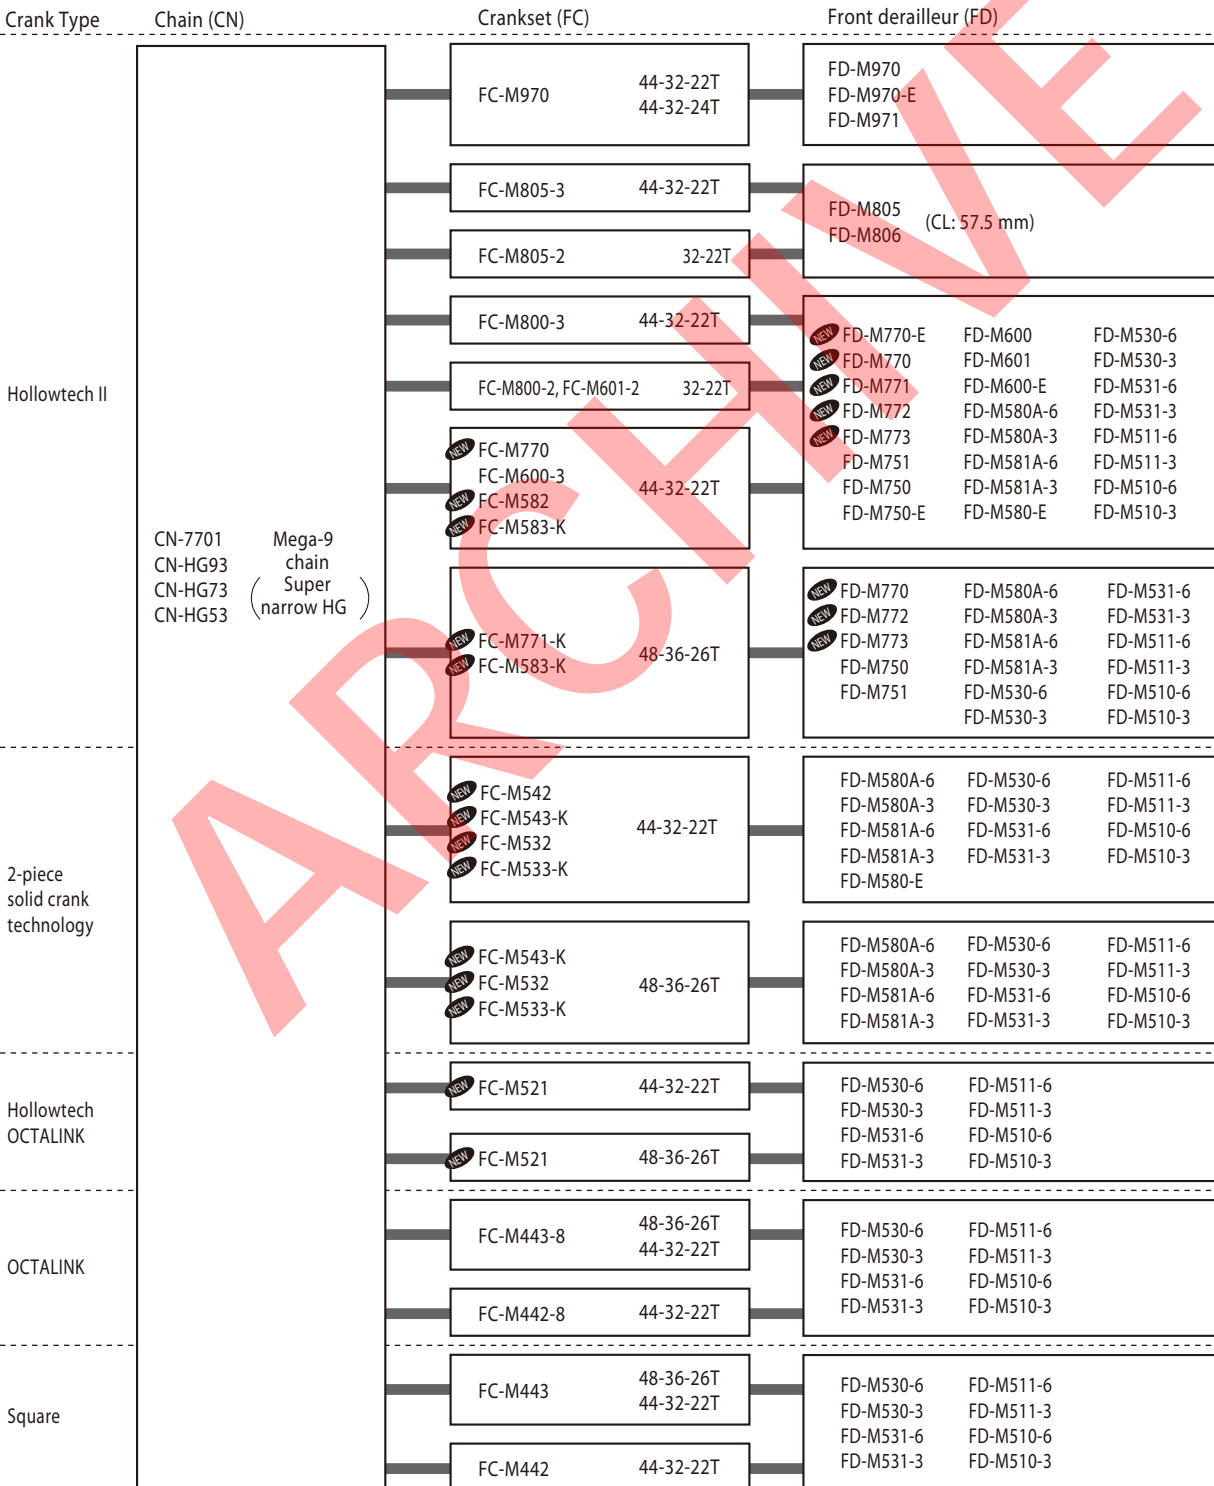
Crank Type Chain (CN) Crankset (FC) Front derailleur (FD)

Hollowtech II

CN-7701
CN-HG93
CN-HG73
CN-HG53

Mega-9 chain
( Super narrow HG )

FC-M970 44-32-22T 44-32-24T
FD-M970
FD-M970-E
FD-M971

FC-M805-3 44-32-22T
FC-M805-2 32-22T
FD-M805
FD-M806 (CL: 57.5 mm)

FC-M800-3 44-32-22T
FC-M800-2, FC-M601-2 32-22T
NEW FC-M770
FC-M600-3
NEW FC-M582
NEW FC-M583-K
44-32-22T

NEW FD-M770-E
NEW FD-M770
NEW FD-M771
NEW FD-M772
NEW FD-M773
FD-M751
FD-M750
FD-M750-E
FD-M600
FD-M601
FD-M600-E
FD-M580A-6
FD-M580A-3
FD-M581A-6
FD-M581A-3
FD-M580-E
FD-M530-6
FD-M530-3
FD-M531-6
FD-M531-3
FD-M511-6
FD-M511-3
FD-M510-6
FD-M510-3

NEW FC-M771-K
NEW FC-M583-K
48-36-26T

NEW FD-M770
NEW FD-M772
NEW FD-M773
FD-M750
FD-M751
FD-M580A-6
FD-M580A-3
FD-M581A-6
FD-M581A-3
FD-M530-6
FD-M530-3
FD-M531-6
FD-M531-3
FD-M511-6
FD-M511-3
FD-M510-6
FD-M510-3

2-piece solid crank technology

NEW FC-M542
NEW FC-M543-K
NEW FC-M532
NEW FC-M533-K
44-32-22T

FD-M580A-6
FD-M580A-3
FD-M581A-6
FD-M581A-3
FD-M580-E
FD-M530-6
FD-M530-3
FD-M531-6
FD-M531-3
FD-M511-6
FD-M511-3
FD-M510-6
FD-M510-3

NEW FC-M543-K
NEW FC-M532
NEW FC-M533-K
48-36-26T

FD-M580A-6
FD-M580A-3
FD-M581A-6
FD-M581A-3
FD-M530-6
FD-M530-3
FD-M531-6
FD-M531-3
FD-M511-6
FD-M511-3
FD-M510-6
FD-M510-3

Hollowtech OCTALINK

NEW FC-M521 44-32-22T
NEW FC-M521 48-36-26T

FD-M530-6
FD-M530-3
FD-M531-6
FD-M531-3
FD-M511-6
FD-M511-3
FD-M510-6
FD-M510-3

OCTALINK

FC-M443-8 48-36-26T 44-32-22T
FC-M442-8 44-32-22T

FD-M530-6
FD-M530-3
FD-M531-6
FD-M531-3
FD-M511-6
FD-M511-3
FD-M510-6
FD-M510-3

Square

FC-M443 48-36-26T 44-32-22T
FC-M442 44-32-22T

FD-M530-6
FD-M530-3
FD-M531-6
FD-M531-3
FD-M511-6
FD-M511-3
FD-M510-6
FD-M510-3

ARCHIVE